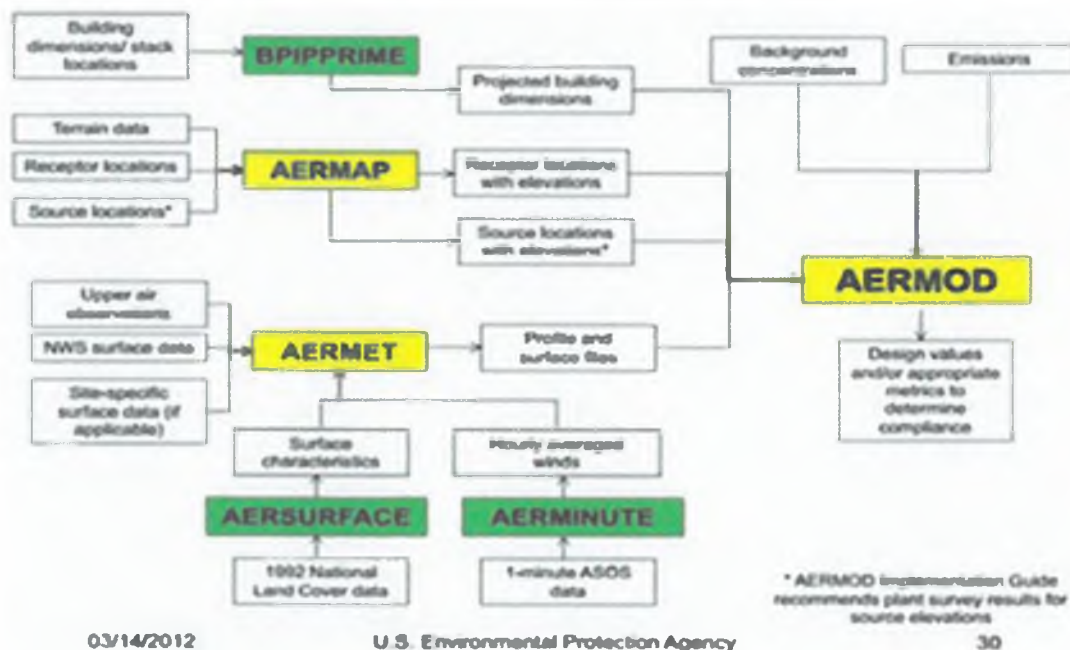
Building dimensions/ stack locations

BPIPPRIME

Projected building dimensions

Background concentrations

Emissions

Terrain data

Receptor locations

Source locations*

AERMAP

Receptor locations with elevations

Source locations with elevations*

AERMOD

Upper air observations

NWS surface data

Site-specific surface data (if applicable)

AERMET

Profile and surface files

Design values and/or appropriate metrics to determine compliance

Surface characteristics

Hourly averaged winds

AERSURFACE

AERMINUTE

1992 National Land Cover data

1-minute ASOS data

* AERMOD Implementation Guide recommends plant survey results for source elevations

03/14/2012

U.S. Environmental Protection Agency

30